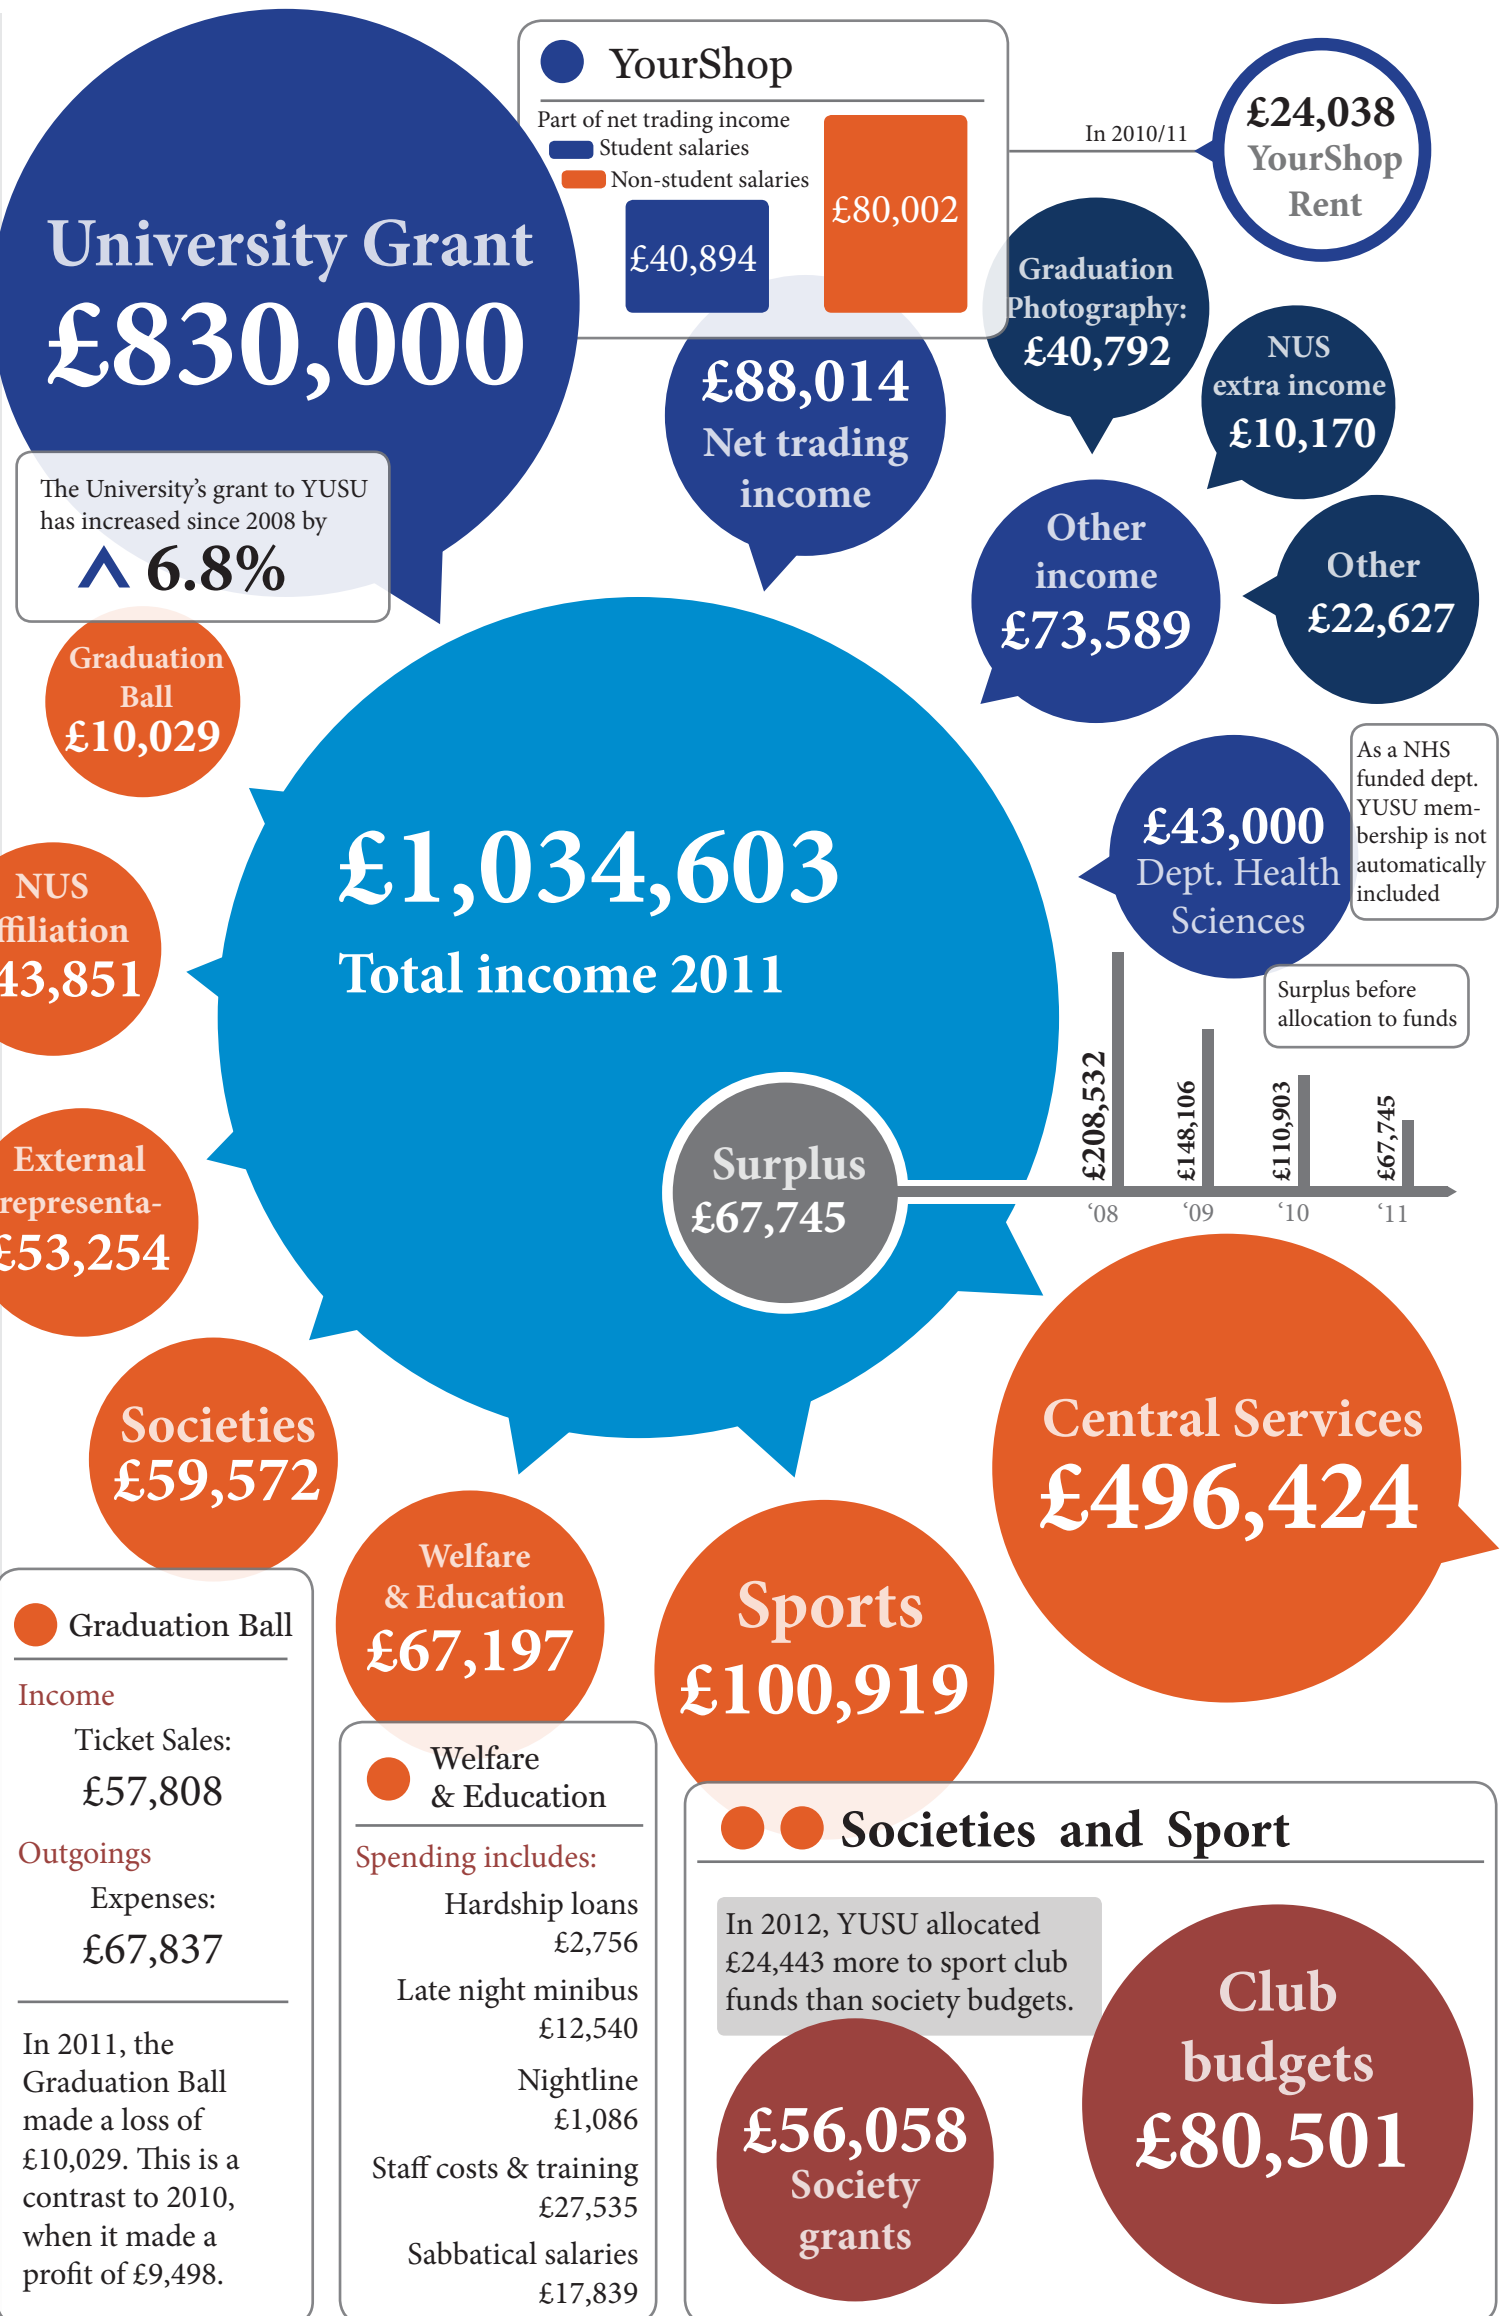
University Grant
£830,000

The University's grant to YUSU has increased since 2008 by
6.8%

YourShop
Part of net trading income
Student salaries
Non-student salaries
£40,894
£80,002

In 2010/11
£24,038
YourShop
Rent

£88,014
Net trading income

Graduation Photography:
£40,792

NUS extra income
£10,170

Other income
£73,589

Other
£22,627

Graduation Ball
£10,029

£1,034,603
Total income 2011

£43,000
Dept. Health Sciences

As a NHS funded dept. YUSU membership is not automatically included

Surplus before allocation to funds

NUS ffiliation
43,851

External representa-
53,254

Surplus
£67,745

£208,532
£148,106
£110,903
£67,745
'08
'09
'10
'11

Societies
£59,572

Central Services
£496,424

Welfare & Education
£67,197

Sports
£100,919

Graduation Ball
Income
Ticket Sales:
£57,808
Outgoings
Expenses:
£67,837

In 2011, the Graduation Ball made a loss of £10,029. This is a contrast to 2010, when it made a profit of £9,498.

Welfare & Education
Spending includes:
Hardship loans
£2,756
Late night minibus
£12,540
Nightline
£1,086
Staff costs & training
£27,535
Sabbatical salaries
£17,839

Societies and Sport
In 2012, YUSU allocated £24,443 more to sport club funds than society budgets.

£56,058
Society grants

Club budgets
£80,501